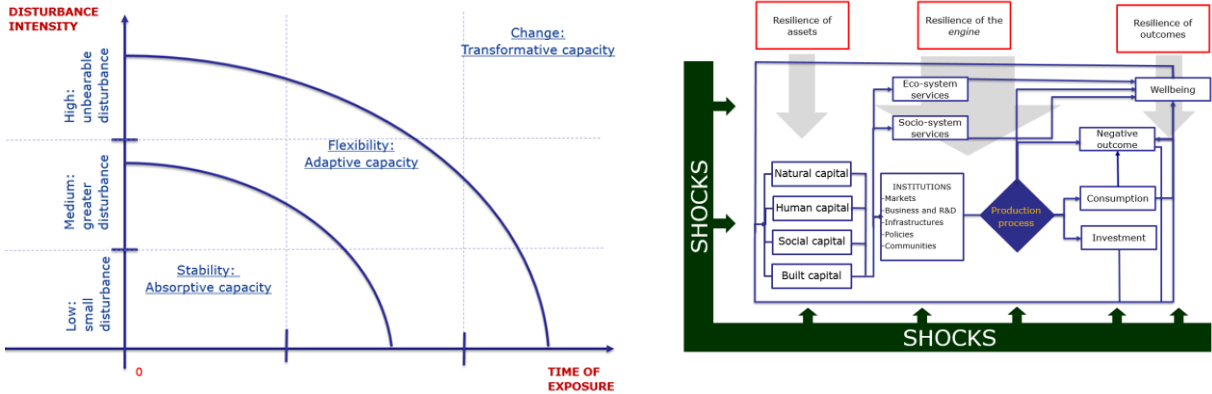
DISTURBANCE INTENSITY

High: unbearable disturbance

Medium: greater disturbance

Low: small disturbance

Change: Transformative capacity

Flexibility: Adaptive capacity

Stability: Absorptive capacity

0

TIME OF EXPOSURE

Resilience of assets

Resilience of the *engine*

Resilience of outcomes

SHOCKS

Eco-system services

Socio-system services

Wellbeing

Negative outcome

Natural capital

Human capital

Social capital

Built capital

INSTITUTIONS
-Markets
-Business and R&D
-Infrastructures
-Policies
-Communities

Production process

Consumption

Investment

SHOCKS